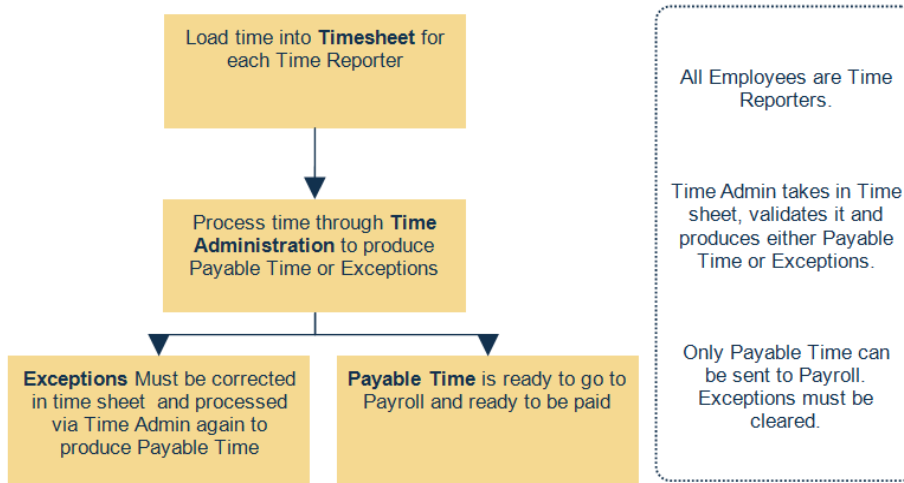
Load time into **Timesheet** for each Time Reporter

Process time through **Time Administration** to produce Payable Time or Exceptions

**Exceptions** Must be corrected in time sheet and processed via Time Admin again to produce Payable Time

**Payable Time** is ready to go to Payroll and ready to be paid

All Employees are Time Reporters.

Time Admin takes in Time sheet, validates it and produces either Payable Time or Exceptions.

Only Payable Time can be sent to Payroll. Exceptions must be cleared.